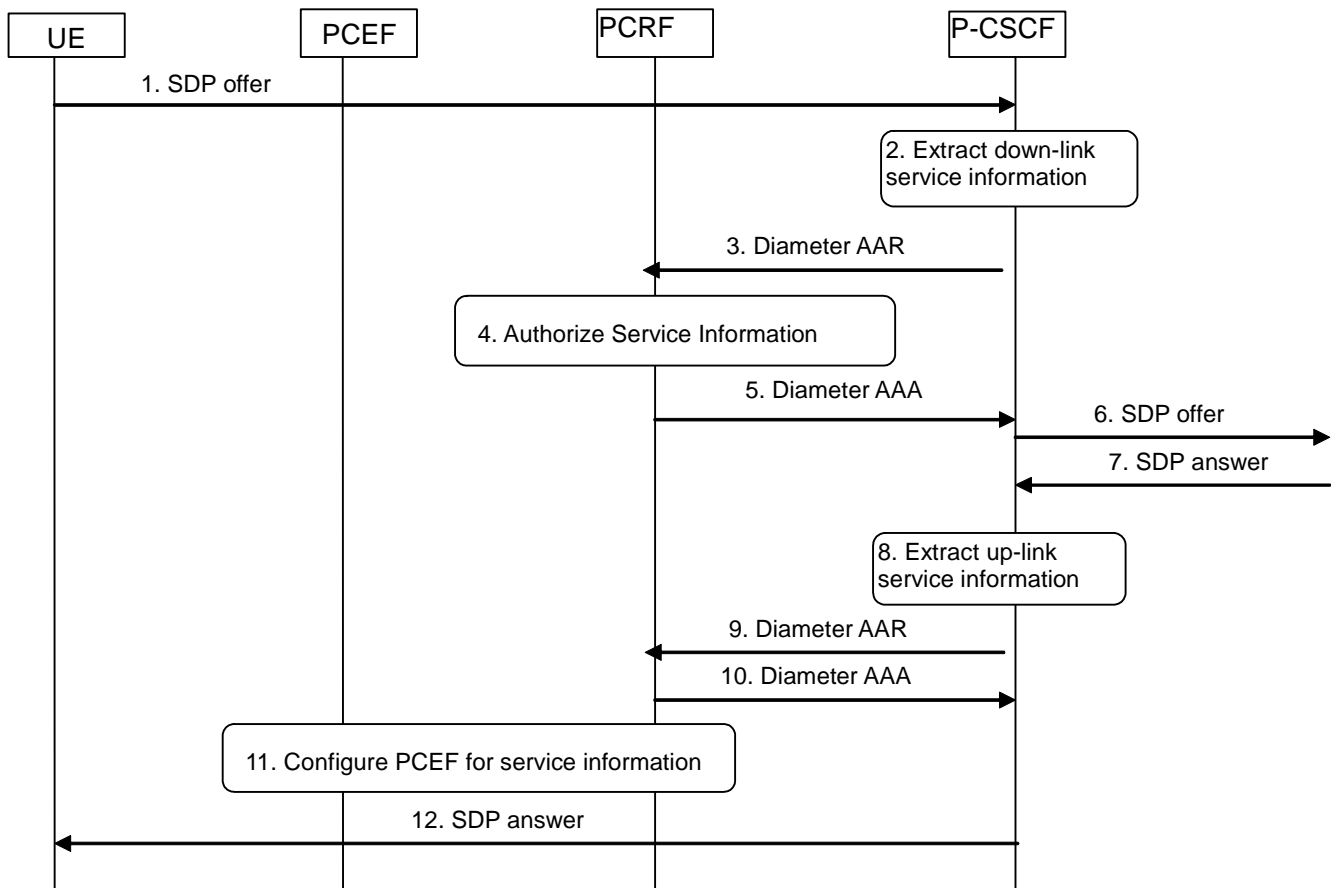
UE

PCEF

PCRF

P-CSCF

1. SDP offer

2. Extract down-link service information

3. Diameter AAR

4. Authorize Service Information

5. Diameter AAA

6. SDP offer

7. SDP answer

8. Extract up-link service information

9. Diameter AAR

10. Diameter AAA

11. Configure PCEF for service information

12. SDP answer